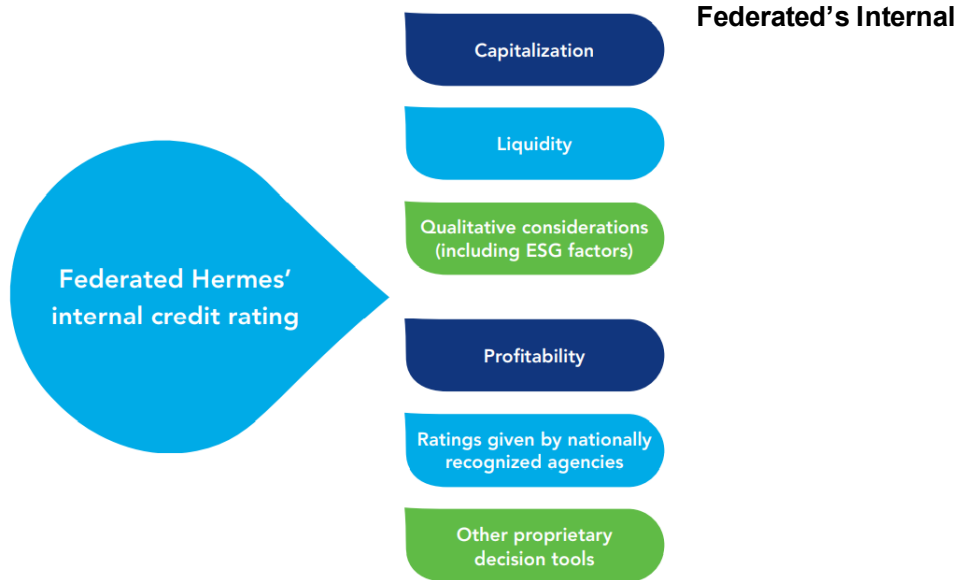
Federated's Internal

Federated Hermes' internal credit rating

Capitalization

Liquidity

Qualitative considerations (including ESG factors)

Profitability

Ratings given by nationally recognized agencies

Other proprietary decision tools